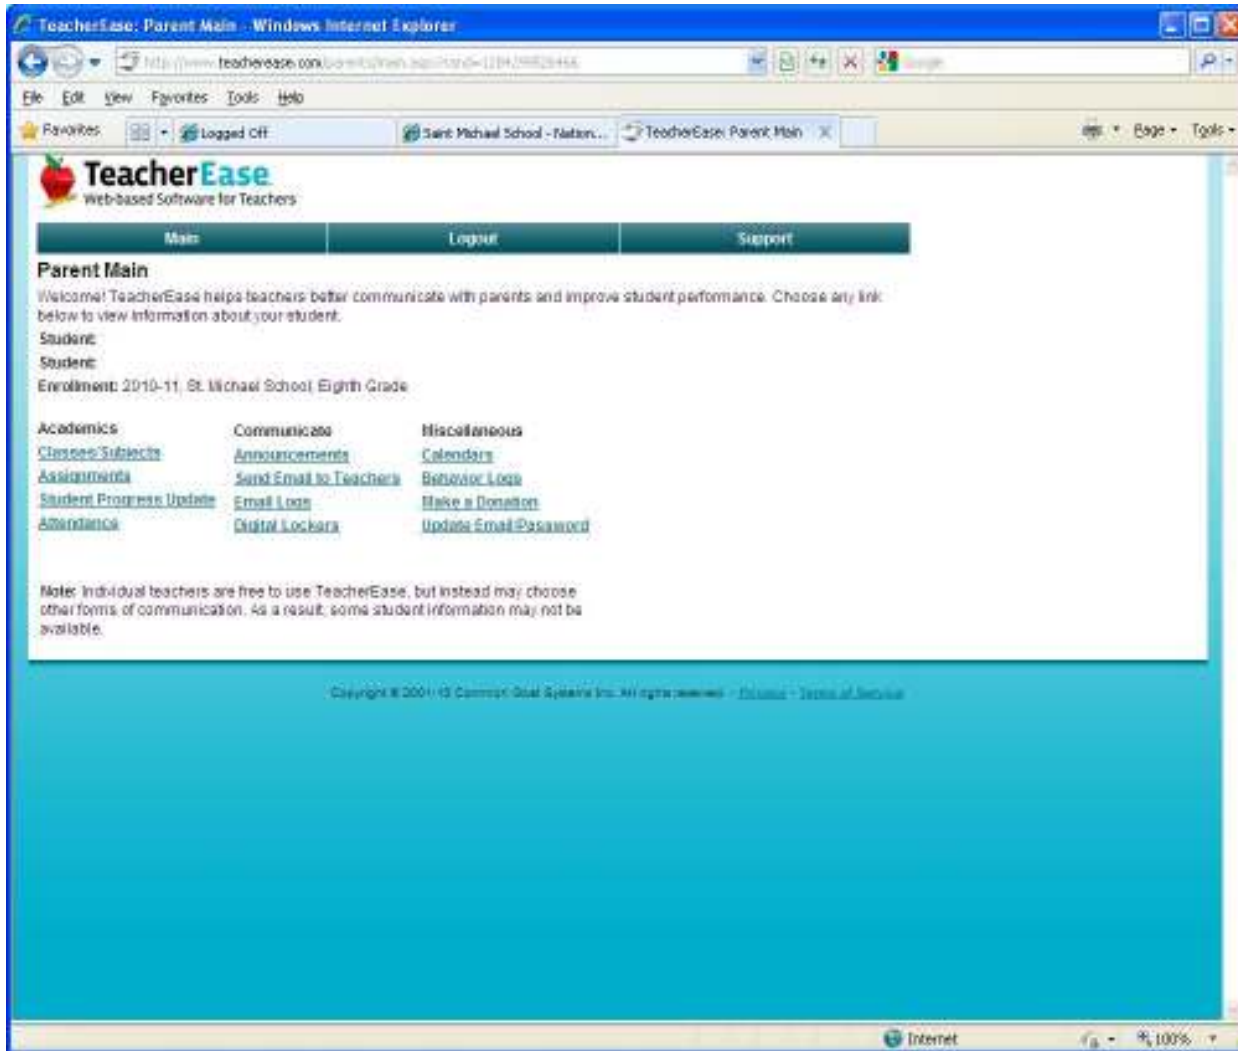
TeacherEase: Parent Main - Windows Internet Explorer

http://www.teacherease.com/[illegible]

File Edit View Favorites Tools Help

Favorites | Logged Off | Saint Michael School - Nation... | TeacherEase: Parent Main

Page ▾ Tools ▾

TeacherEase
Web-based Software for Teachers

Main | Logout | Support

Parent Main

Welcome! TeacherEase helps teachers better communicate with parents and improve student performance. Choose any link below to view information about your student.

Student:

Student:

Enrollment: 2010-11, St. Michael School, Eighth Grade

Academics
Classes/Subjects
Assignments
Student Progress Update
Attendance

Communicate
Announcements
Send Email to Teachers
Email Logs
Digital Lockers

Miscellaneous
Calendars
Behavior Logs
Make a Donation
Update Email/Password

Note: Individual teachers are free to use TeacherEase, but instead may choose other forms of communication. As a result, some student information may not be available.

Copyright © 2001-10 Common Goal Systems Inc. All rights reserved. - Privacy - Terms of Service

Internet | 100%